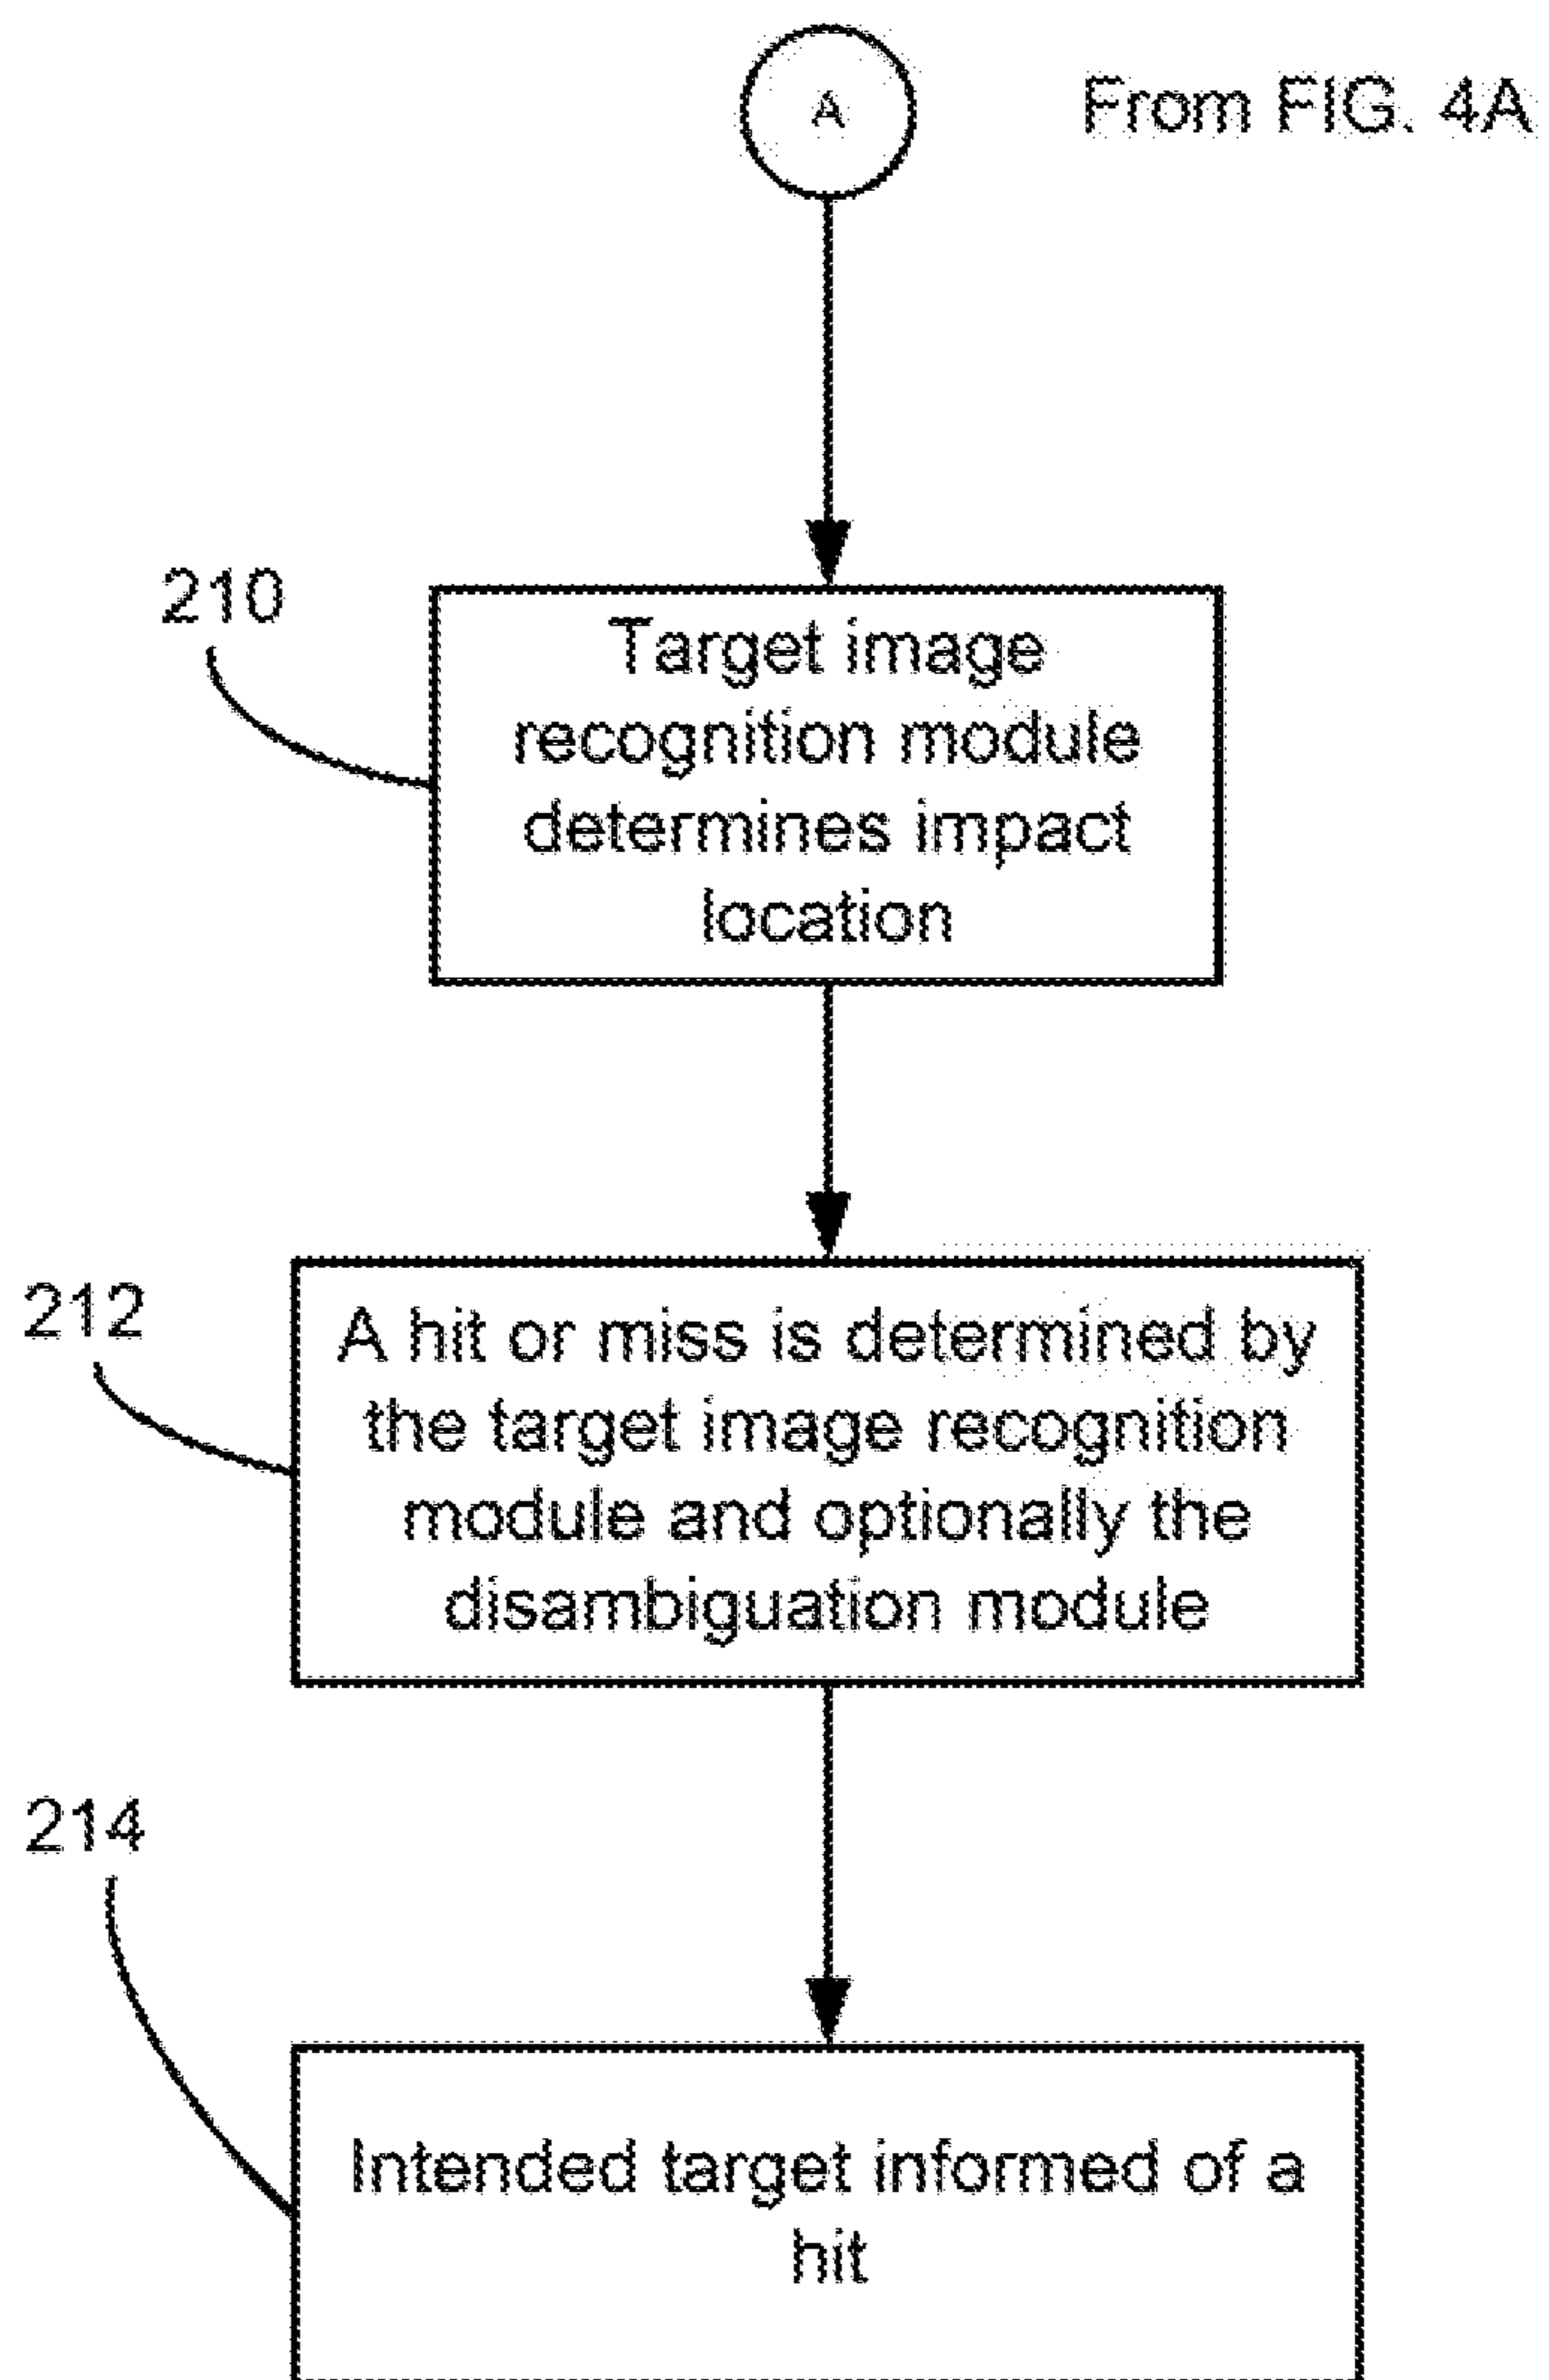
A

From FIG. 4A

210

Target image recognition module determines impact location

212

A hit or miss is determined by the target image recognition module and optionally the disambiguation module

214

Intended target informed of a hit